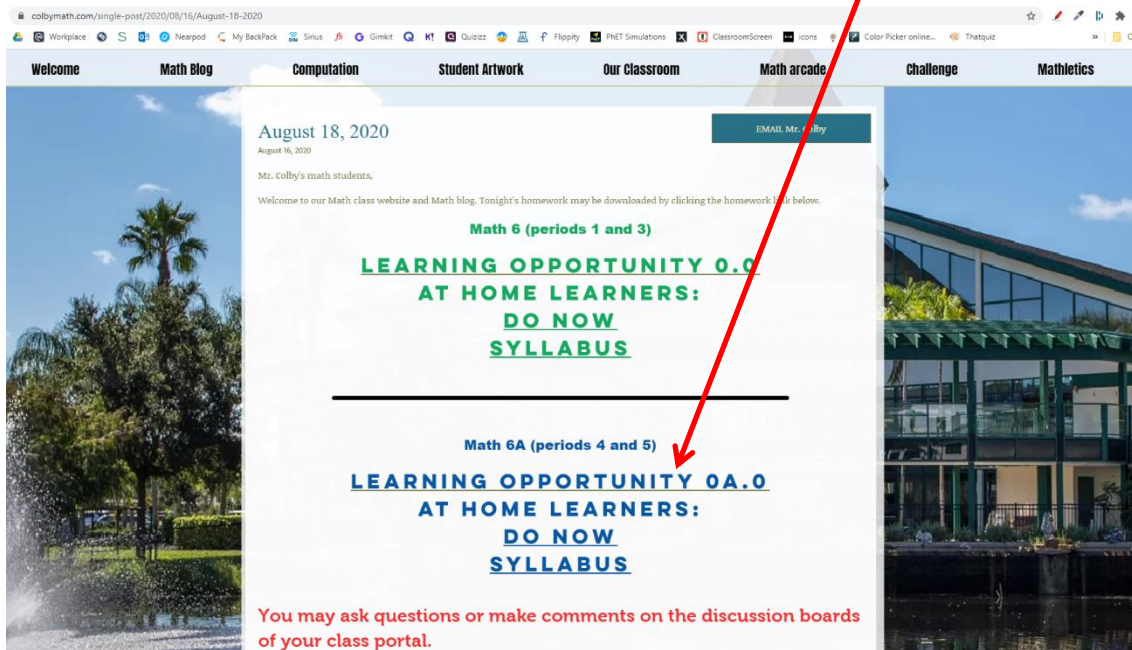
colbymath.com/single-post/2020/08/16/August-18-2020

Workplace S Nearpod My BackPack Sirius Gimkit Quizizz Flippity PhET Simulations ClassroomScreen icons Color Picker online... Thatquiz

Welcome Math Blog Computation Student Artwork Our Classroom Math arcade Challenge Mathletics

August 18, 2020

August 16, 2020

EMAIL Mr. Colby

Mr. Colby's math students,

Welcome to our Math class website and Math blog. Tonight's homework may be downloaded by clicking the homework link below.

Math 6 (periods 1 and 3)

LEARNING OPPORTUNITY 0.0

AT HOME LEARNERS:

DO NOW

SYLLABUS

Math 6A (periods 4 and 5)

LEARNING OPPORTUNITY 0A.0

AT HOME LEARNERS:

DO NOW

SYLLABUS

You may ask questions or make comments on the discussion boards of your class portal.